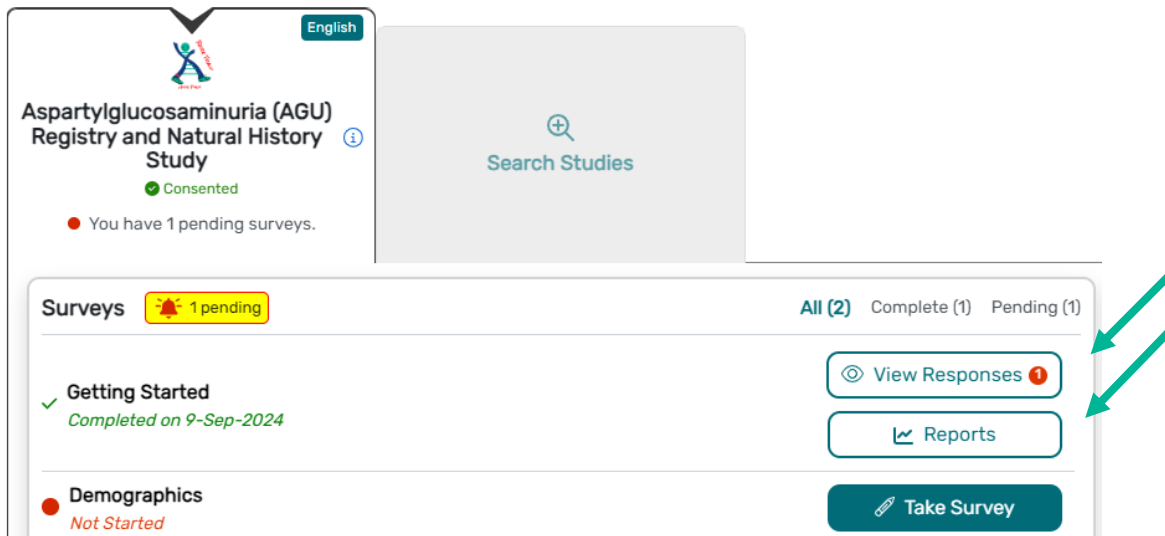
English

Aspartylglucosaminuria (AGU) Registry and Natural History Study

Consented

You have 1 pending surveys.

Search Studies

Surveys 1 pending All (2) Complete (1) Pending (1)

Getting Started
Completed on 9-Sep-2024

View Responses 1

Reports

Demographics
Not Started

Take Survey